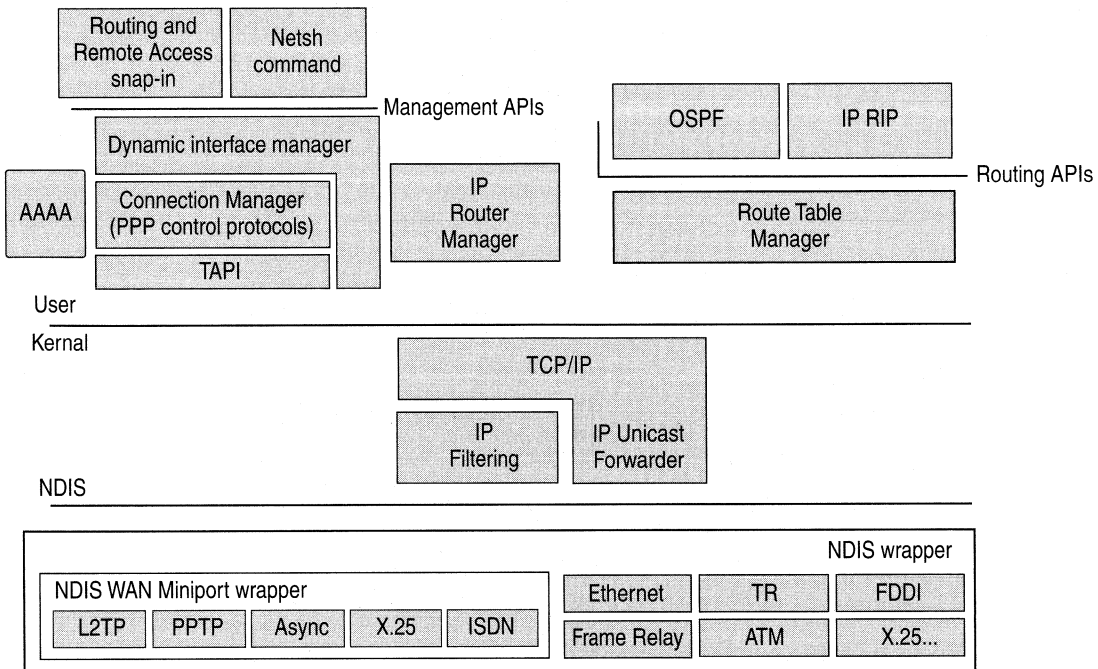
Routing and Remote Access snap-in

Netsh command

Management APIs

OSPF

IP RIP

Routing APIs

Dynamic interface manager

AAAA

Connection Manager (PPP control protocols)

TAPI

IP Router Manager

Route Table Manager

User

Kernal

TCP/IP

IP Filtering

IP Unicast Forwarder

NDIS

NDIS wrapper

NDIS WAN Miniport wrapper

L2TP

PPTP

Async

X.25

ISDN

Ethernet

TR

FDDI

Frame Relay

ATM

X.25...